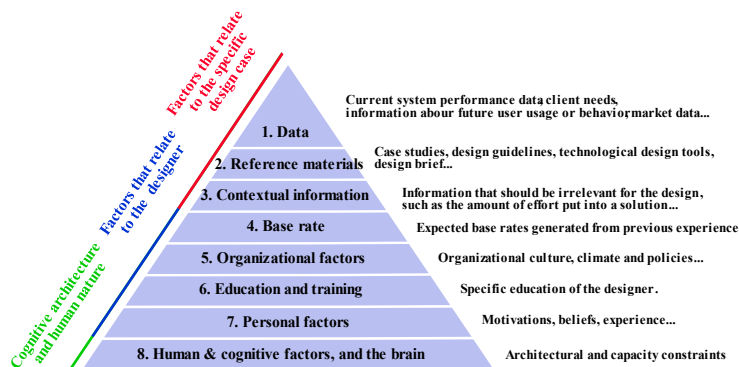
Factors that relate to the specific design case

Factors that relate to the designer

Cognitive architecture and human nature

1. Data

Current system performance data, client needs, information abour future user usage or behavior, market data...

2. Reference materials

Case studies, design guidelines, technological design tools, design brief...

3. Contextual information

Information that should be irrelevant for the design, such as the amount of effort put into a solution...

4. Base rate

Expected base rates generated from previous experience

5. Organizational factors

Organizational culture, climate and policies...

6. Education and training

Specific education of the designer.

7. Personal factors

Motivations, beliefs, experience...

8. Human & cognitive factors, and the brain

Architectural and capacity constraints